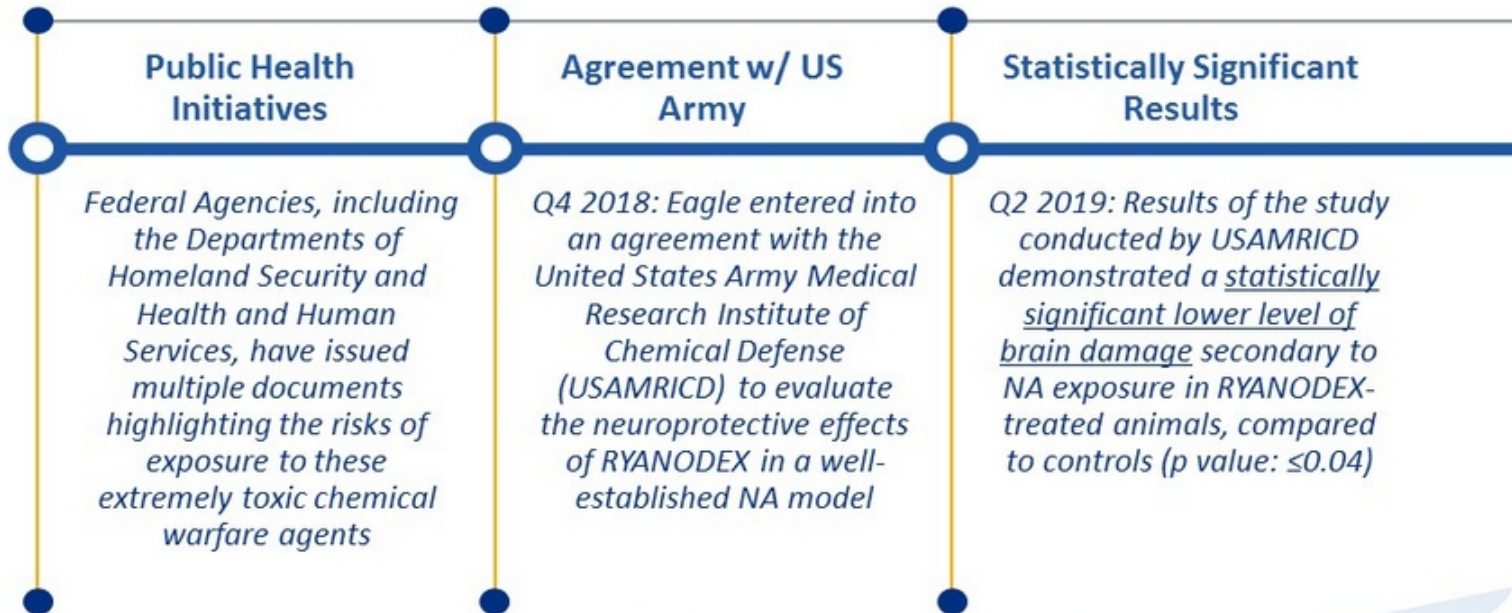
Public Health Initiatives

Federal Agencies, including the Departments of Homeland Security and Health and Human Services, have issued multiple documents highlighting the risks of exposure to these extremely toxic chemical warfare agents

Agreement w/ US Army

Q4 2018: Eagle entered into an agreement with the United States Army Medical Research Institute of Chemical Defense (USAMRICD) to evaluate the neuroprotective effects of RYANODEX in a well-established NA model

Statistically Significant Results

Q2 2019: Results of the study conducted by USAMRICD demonstrated a statistically significant lower level of brain damage secondary to NA exposure in RYANODEX-treated animals, compared to controls (p value: $\leq 0.04$)